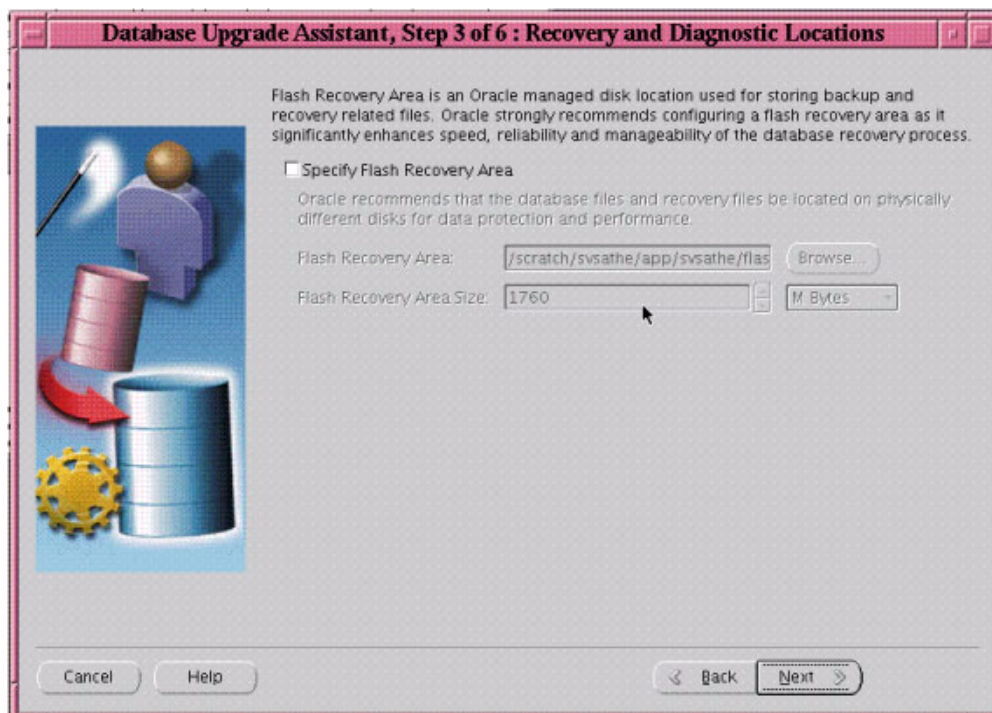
Database Upgrade Assistant, Step 3 of 6 : Recovery and Diagnostic Locations

Flash Recovery Area is an Oracle managed disk location used for storing backup and recovery related files. Oracle strongly recommends configuring a flash recovery area as it significantly enhances speed, reliability and manageability of the database recovery process.

Specify Flash Recovery Area

Oracle recommends that the database files and recovery files be located on physically different disks for data protection and performance.

Flash Recovery Area: /scratch/svsathe/app/svsathe/flas Browse...

Flash Recovery Area Size: 1760 M Bytes

Cancel Help Back Next